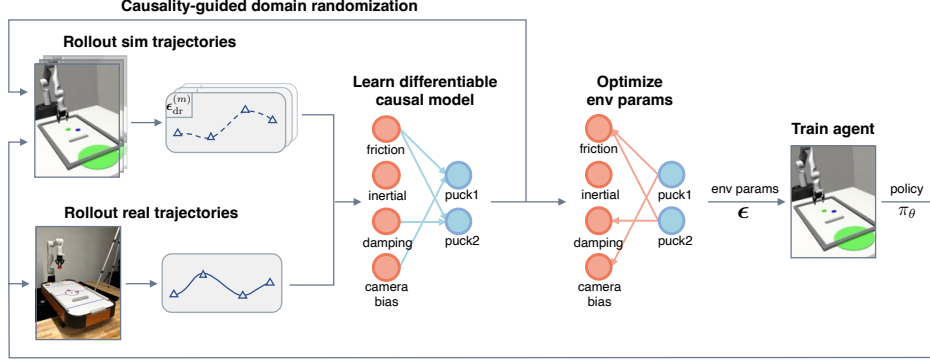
Causality-guided domain randomization

Rollout sim trajectories

$\epsilon_{\mathrm{dr}}^{(m)}$

Rollout real trajectories

Learn differentiable causal model

friction

inertial

damping

camera bias

puck1

puck2

Optimize env params

friction

inertial

damping

camera bias

puck1

puck2

env params

$\epsilon$

Train agent

policy

$\pi_\theta$